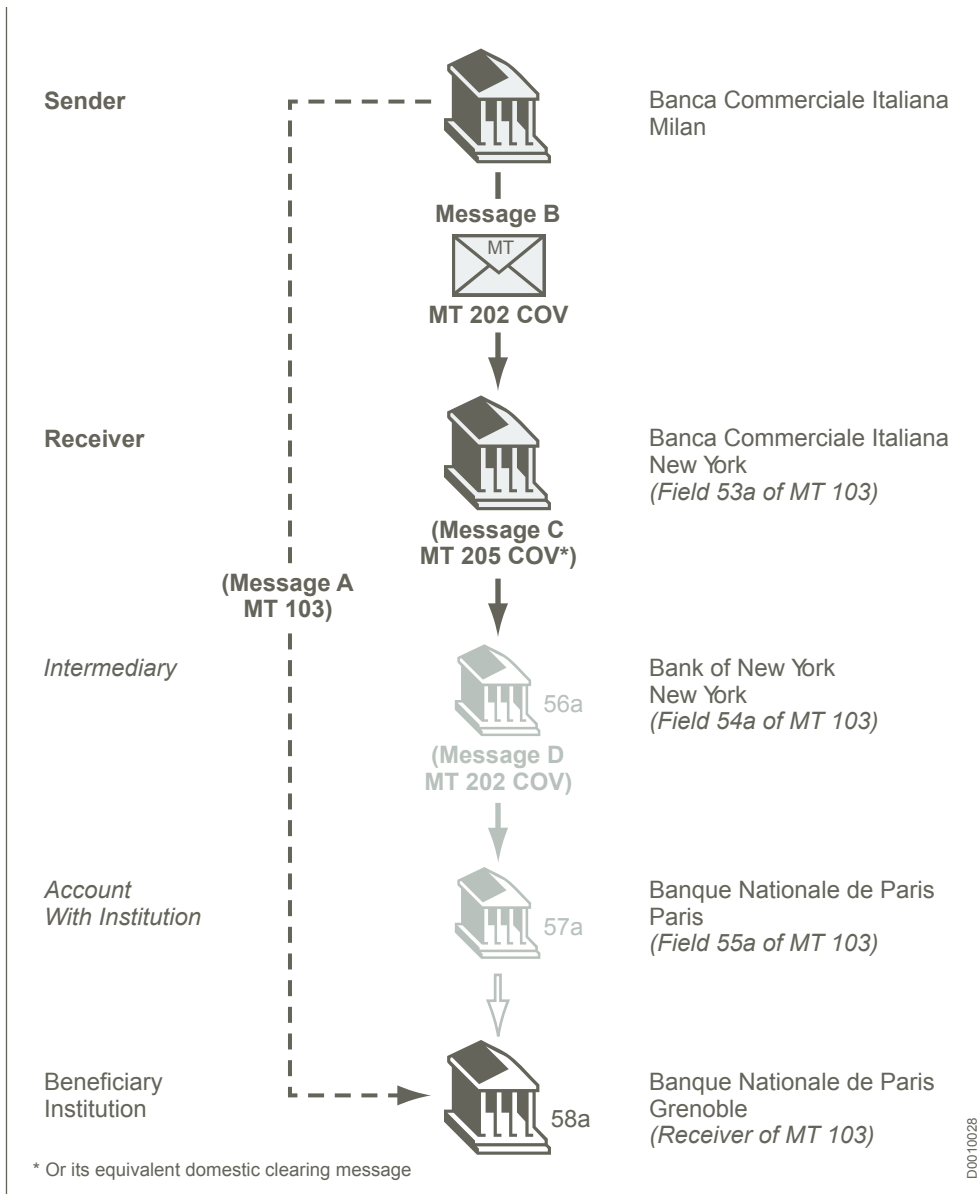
Sender

Banca Commerciale Italiana
Milan

Message B

MT

MT 202 COV

Receiver

Banca Commerciale Italiana
New York
*(Field 53a of MT 103)*

(Message C
MT 205 COV*)

(Message A
MT 103)

*Intermediary*

56a

Bank of New York
New York
*(Field 54a of MT 103)*

(Message D
MT 202 COV)

*Account
With Institution*

57a

Banque Nationale de Paris
Paris
*(Field 55a of MT 103)*

Beneficiary
Institution

58a

Banque Nationale de Paris
Grenoble
*(Receiver of MT 103)*

* Or its equivalent domestic clearing message

D0010028